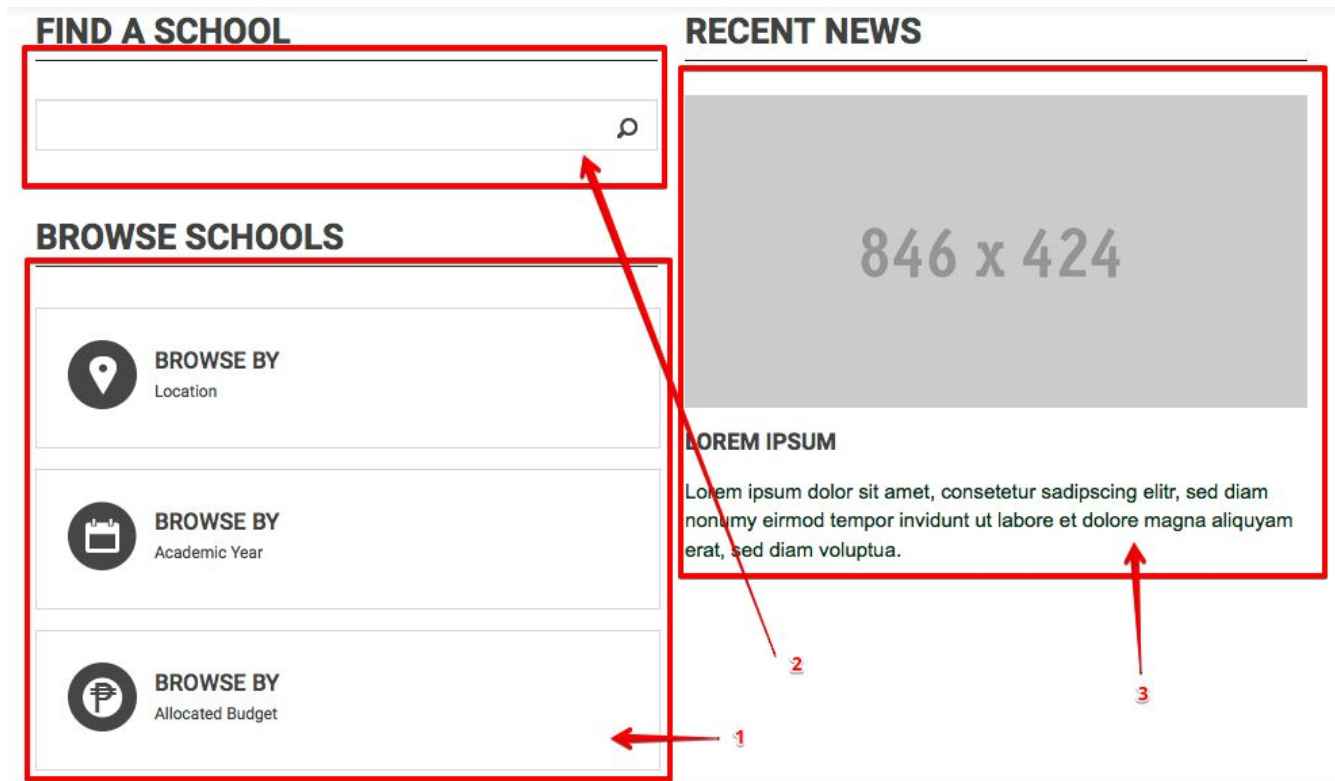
FIND A SCHOOL

BROWSE SCHOOLS

BROWSE BY
Location

BROWSE BY
Academic Year

BROWSE BY
Allocated Budget

RECENT NEWS

846 x 424

LOREM IPSUM

Lorem ipsum dolor sit amet, consetetur sadipscing elitr, sed diam nonumy eirmod tempor invidunt ut labore et dolore magna aliquyam erat, sed diam voluptua.

2

3

1